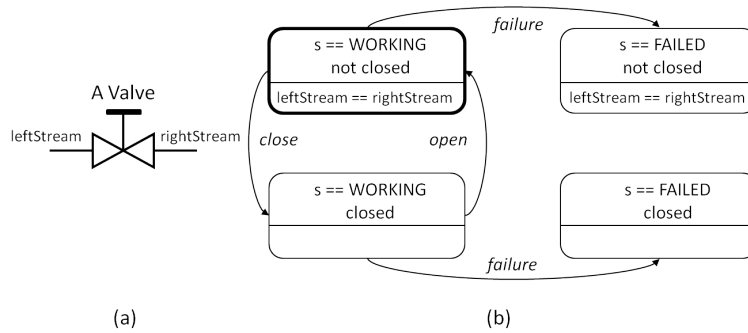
A Valve

leftStream

rightStream

failure

s == WORKING
not closed

leftStream == rightStream

s == FAILED
not closed

leftStream == rightStream

close

open

s == WORKING
closed

s == FAILED
closed

failure

(a)

(b)